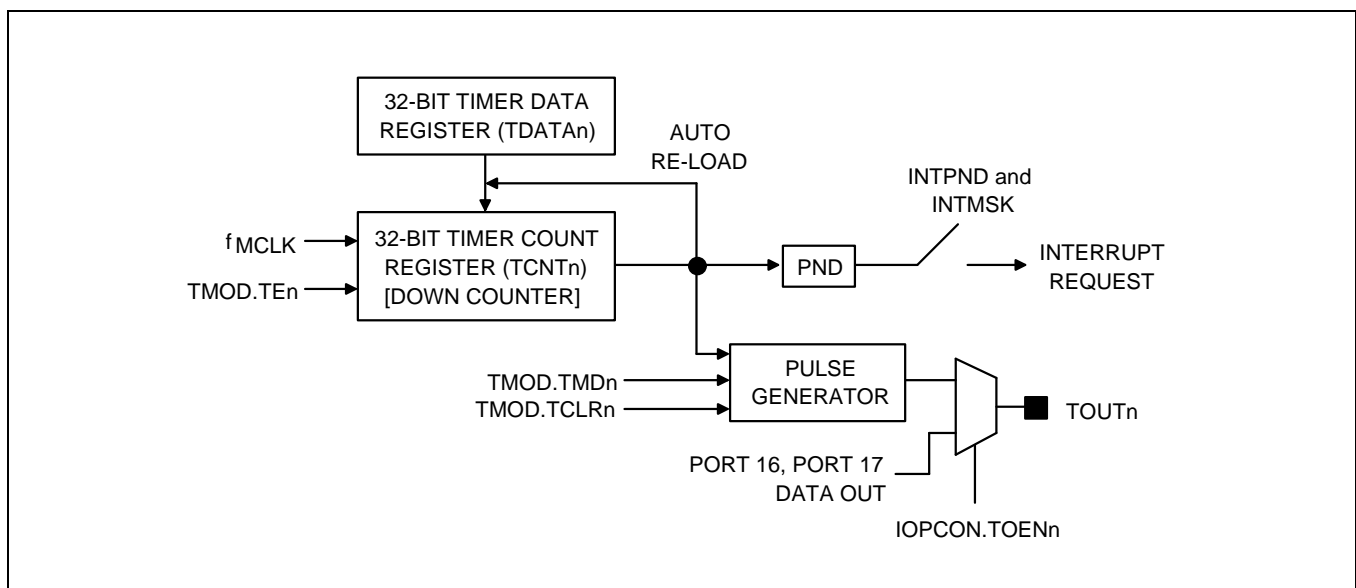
32-BIT TIMER DATA REGISTER (TDATAn)

AUTO RE-LOAD

INTPND and INTMSK

$f_{MCLK}$

32-BIT TIMER COUNT REGISTER (TCNTn) [DOWN COUNTER]

TMOD.TEn

PND

INTERRUPT REQUEST

PULSE GENERATOR

TMOD.TMDn

TMOD.TCLRn

TOUTn

PORT 16, PORT 17 DATA OUT

IOPCON.TOENn